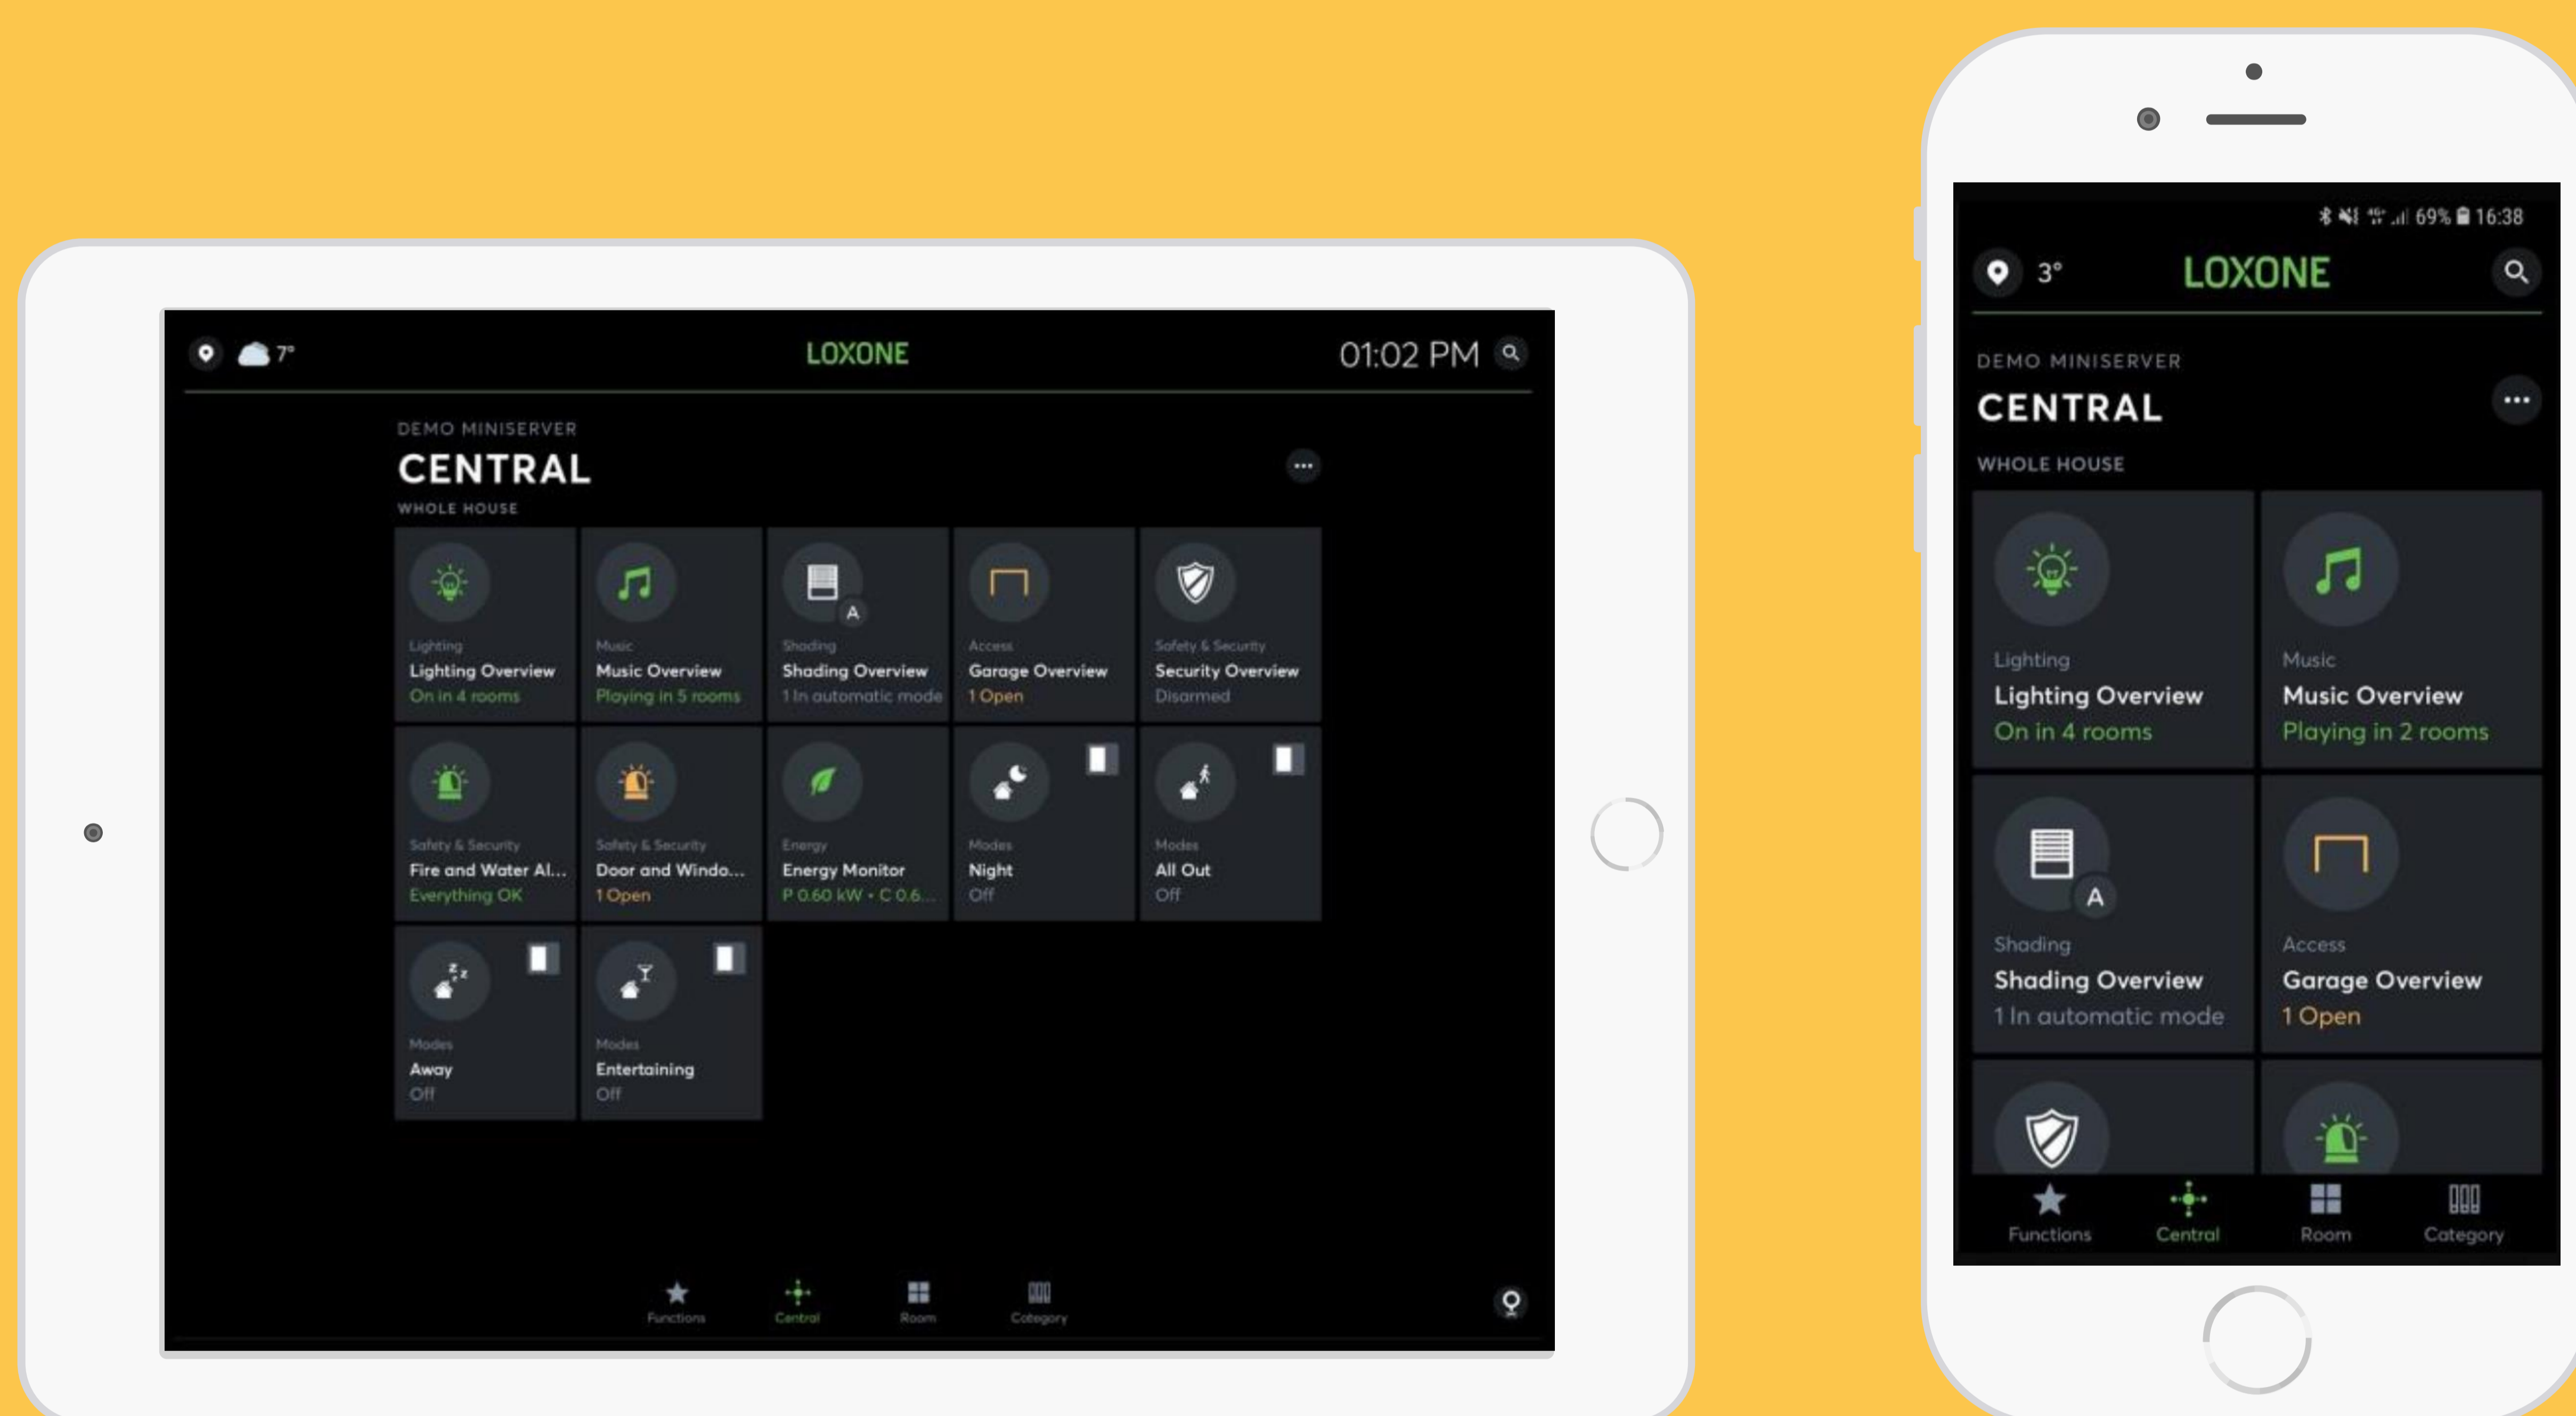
7°
LOXONE
01:02 PM

DEMO MINISERVER
CENTRAL
WHOLE HOUSE

Lighting
Lighting Overview
On in 4 rooms

Music
Music Overview
Playing in 5 rooms

A
Shading
Shading Overview
1 In automatic mode

Access
Garage Overview
1 Open

Safety & Security
Security Overview
Disarmed

Safety & Security
Fire and Water Al...
Everything OK

Safety & Security
Door and Windo...
1 Open

Energy
Energy Monitor
P 0.60 kW • C 0.6...

Modes
Night
Off

Modes
All Out
Off

Modes
Away
Off

Modes
Entertaining
Off

Functions
Central
Room
Category

69% 16:38
3°
LOXONE

DEMO MINISERVER
CENTRAL
WHOLE HOUSE

Lighting
Lighting Overview
On in 4 rooms

Music
Music Overview
Playing in 2 rooms

A
Shading
Shading Overview
1 In automatic mode

Access
Garage Overview
1 Open

Functions
Central
Room
Category